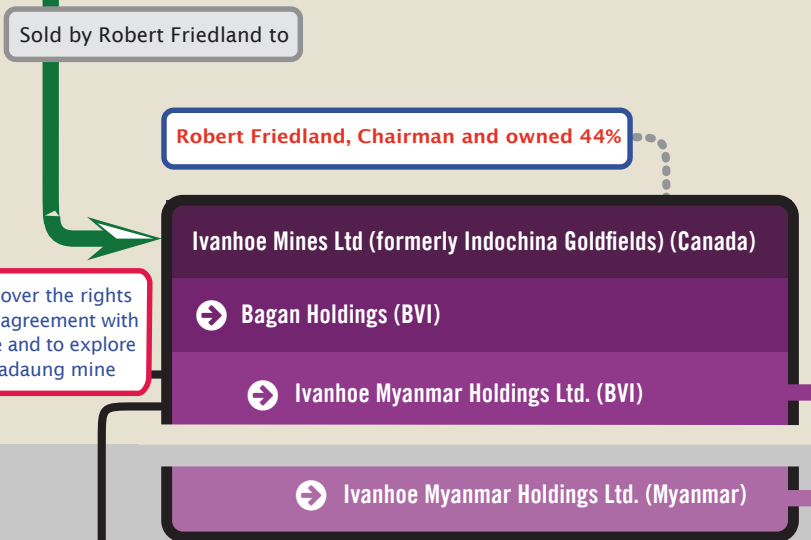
Sold by Robert Friedland to

Robert Friedland, Chairman and owned 44%

Ivanhoe Mines Ltd (formerly Indochina Goldfields) (Canada)

Bagan Holdings (BVI)

Ivanhoe Myanmar Holdings Ltd. (BVI)

Ivanhoe Myanmar Holdings Ltd. (Myanmar)

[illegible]over the rights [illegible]agreement with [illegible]e and to explore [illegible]adaung mine